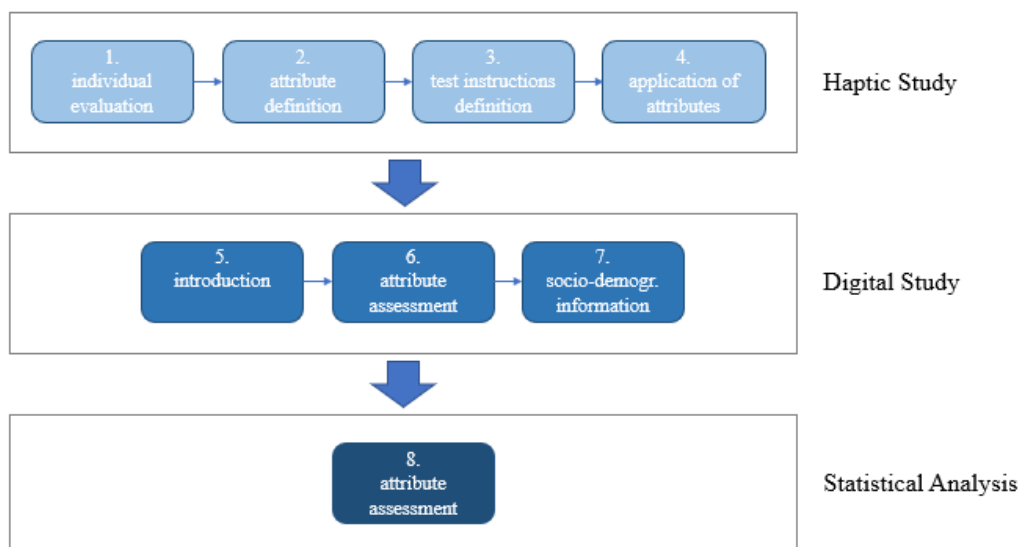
1.
individual
evaluation

2.
attribute
definition

3.
test instructions
definition

4.
application of
attributes

Haptic Study

5.
introduction

6.
attribute
assessment

7.
socio-demogr.
information

Digital Study

8.
attribute
assessment

Statistical Analysis